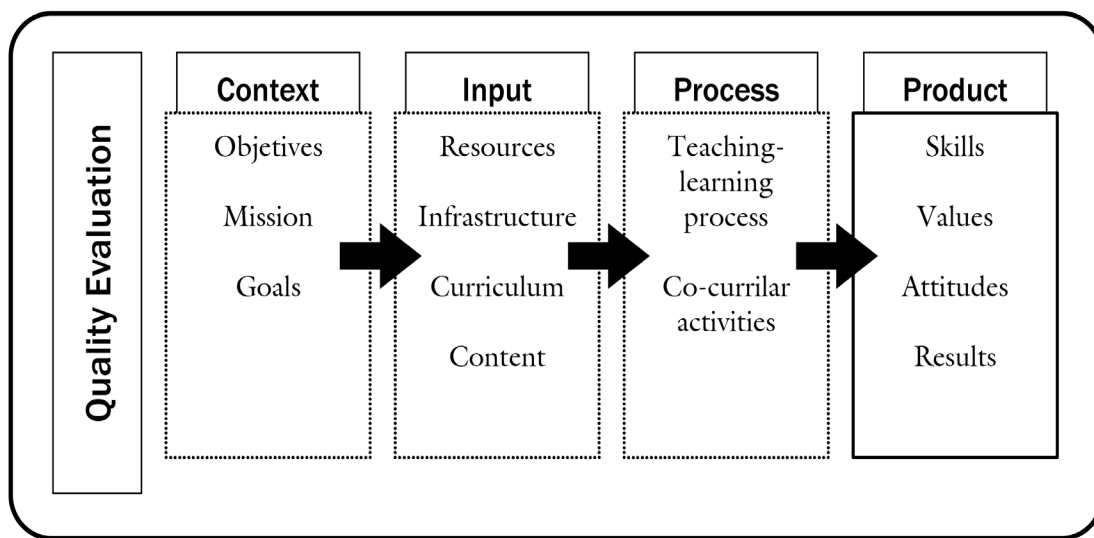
Quality Evaluation

Context

Objetives

Mission

Goals

Input

Resources

Infrastructure

Curriculum

Content

Process

Teaching-learning process

Co-currilar activities

Product

Skills

Values

Attitudes

Results